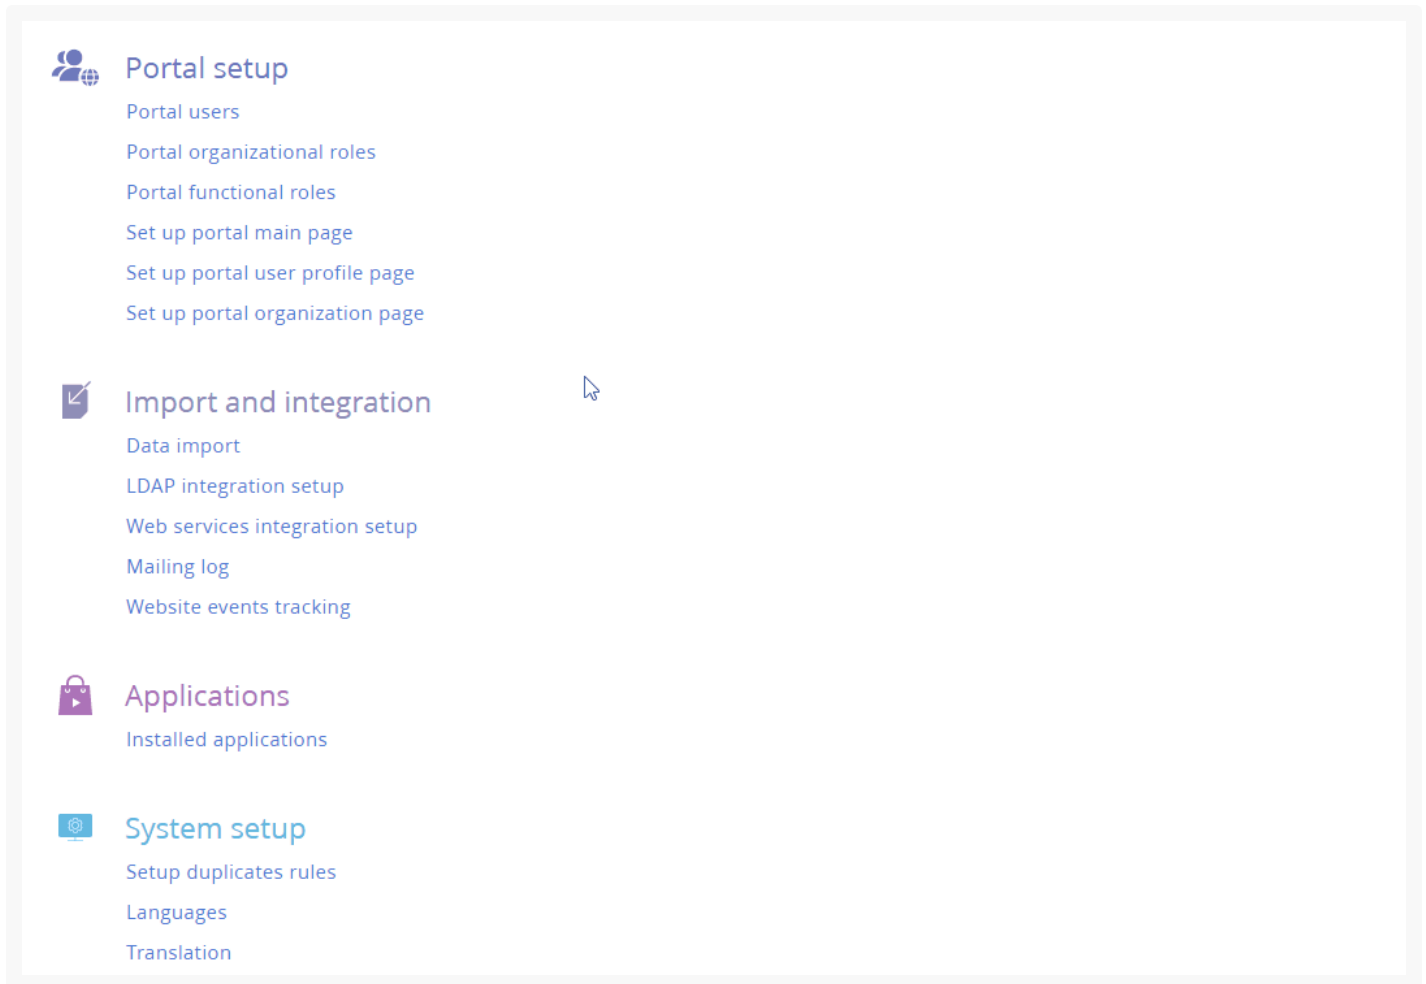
Portal setup
Portal users
Portal organizational roles
Portal functional roles
Set up portal main page
Set up portal user profile page
Set up portal organization page

Import and integration
Data import
LDAP integration setup
Web services integration setup
Mailing log
Website events tracking

Applications
Installed applications

System setup
Setup duplicates rules
Languages
Translation